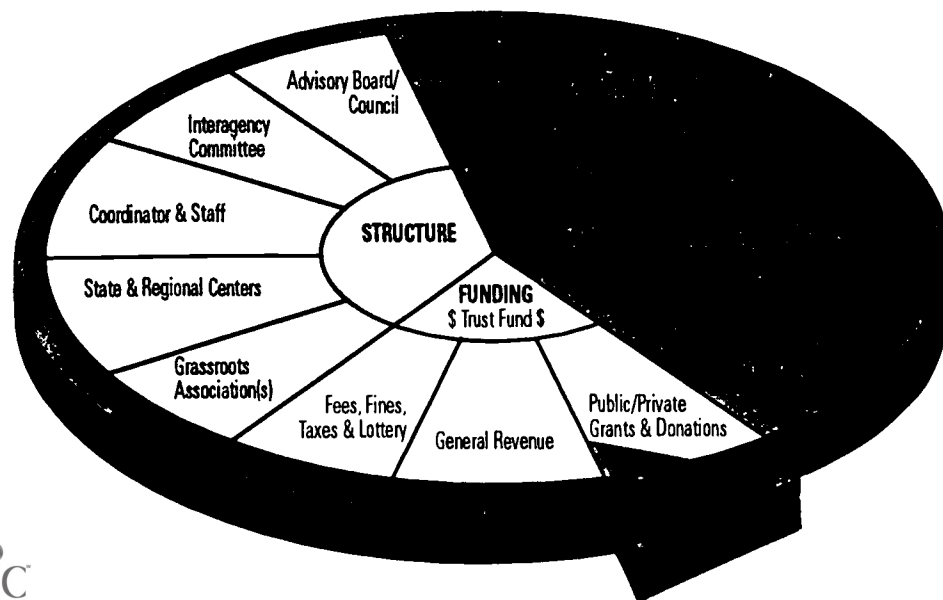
Advisory Board/ Council

Interagency Committee

Coordinator & Staff

STRUCTURE

State & Regional Centers

FUNDING
$ Trust Fund $

Grassroots Association(s)

Fees, Fines, Taxes & Lottery

General Revenue

Public/Private Grants & Donations